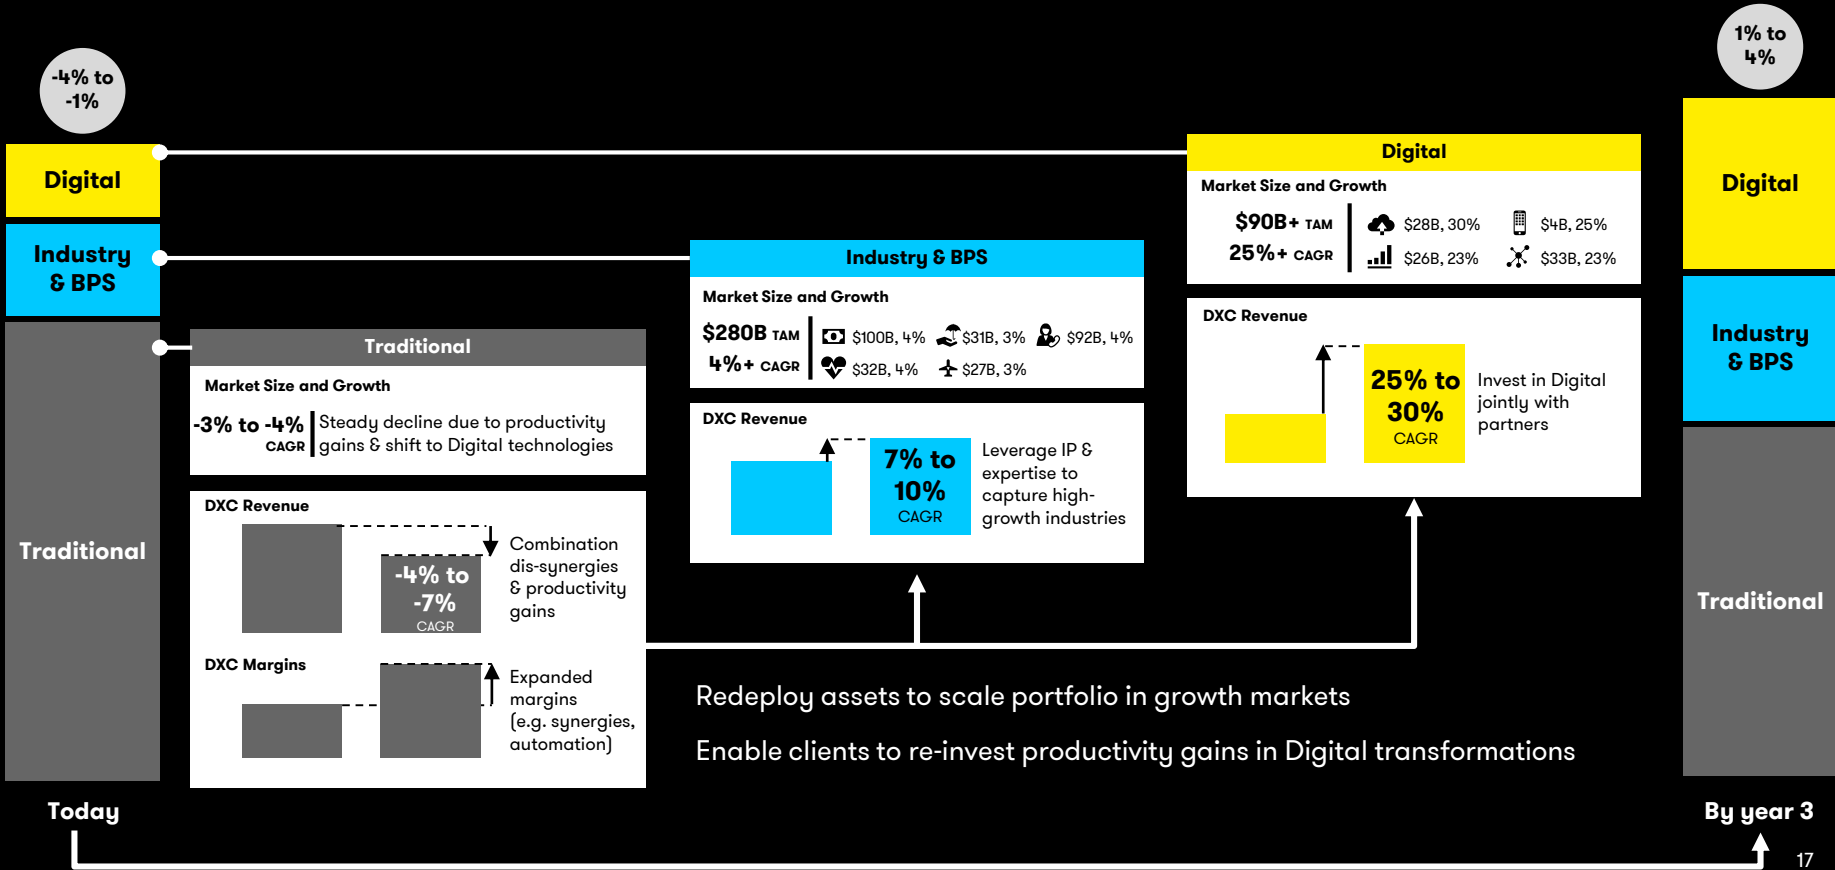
-4% to -1%

Digital

Industry & BPS

Traditional

Today

Traditional

Market Size and Growth

-3% to -4% CAGR

Steady decline due to productivity gains & shift to Digital technologies

DXC Revenue

-4% to -7% CAGR

Combination dis-synergies & productivity gains

DXC Margins

Expanded margins (e.g. synergies, automation)

Industry & BPS

Market Size and Growth

$280B TAM

4%+ CAGR

$100B, 4%

$31B, 3%

$92B, 4%

$32B, 4%

$27B, 3%

DXC Revenue

7% to 10% CAGR

Leverage IP & expertise to capture high-growth industries

Digital

Market Size and Growth

$90B+ TAM

25%+ CAGR

$28B, 30%

$4B, 25%

$26B, 23%

$33B, 23%

DXC Revenue

25% to 30% CAGR

Invest in Digital jointly with partners

Redeploy assets to scale portfolio in growth markets

Enable clients to re-invest productivity gains in Digital transformations

1% to 4%

Digital

Industry & BPS

Traditional

By year 3

17